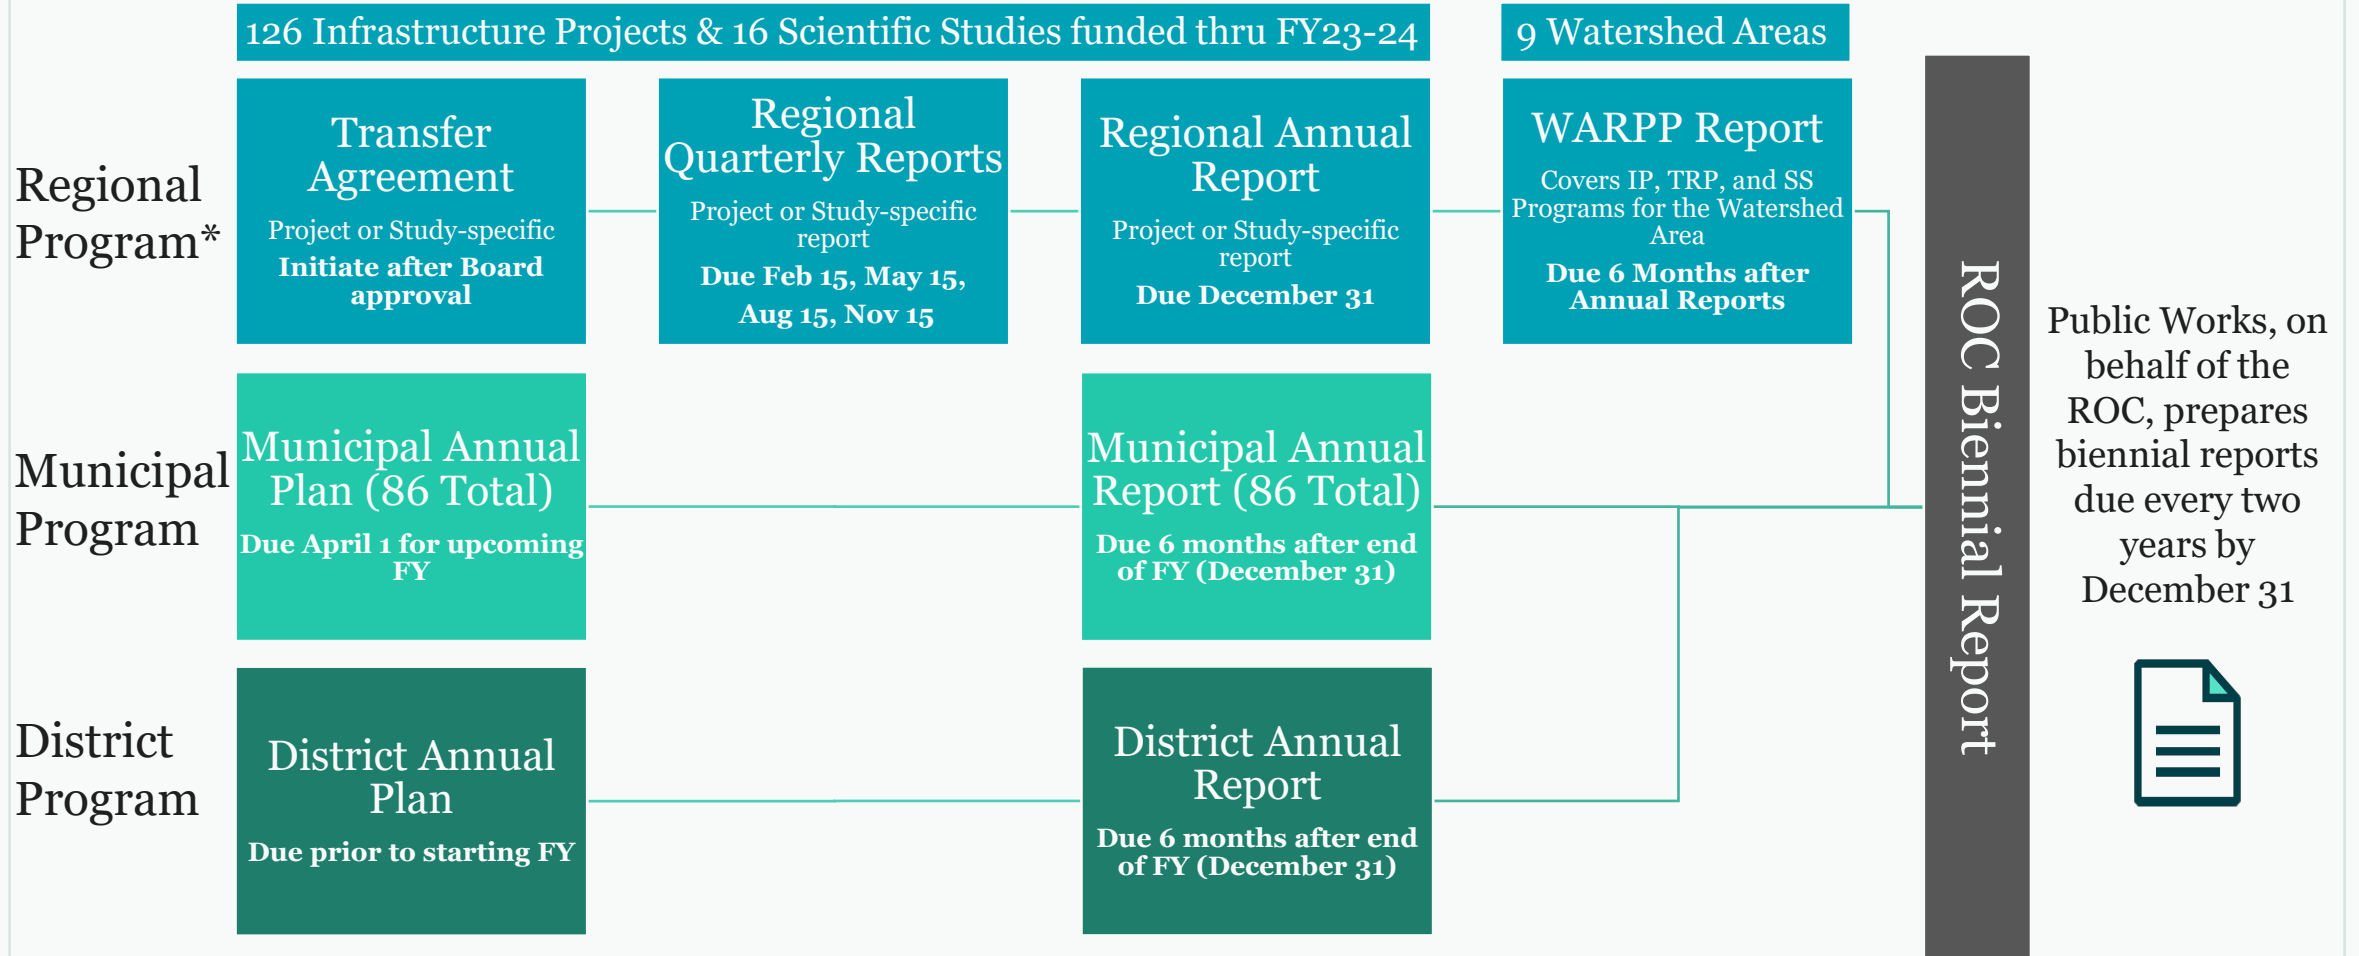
126 Infrastructure Projects & 16 Scientific Studies funded thru FY23-24

9 Watershed Areas

Regional Program*

Transfer Agreement
Project or Study-specific
Initiate after Board approval

Regional Quarterly Reports
Project or Study-specific report
Due Feb 15, May 15, Aug 15, Nov 15

Regional Annual Report
Project or Study-specific report
Due December 31

WARPP Report
Covers IP, TRP, and SS Programs for the Watershed Area
Due 6 Months after Annual Reports

Municipal Program

Municipal Annual Plan (86 Total)
Due April 1 for upcoming FY

Municipal Annual Report (86 Total)
Due 6 months after end of FY (December 31)

District Program

District Annual Plan
Due prior to starting FY

District Annual Report
Due 6 months after end of FY (December 31)

ROC Biennial Report

Public Works, on behalf of the ROC, prepares biennial reports due every two years by December 31